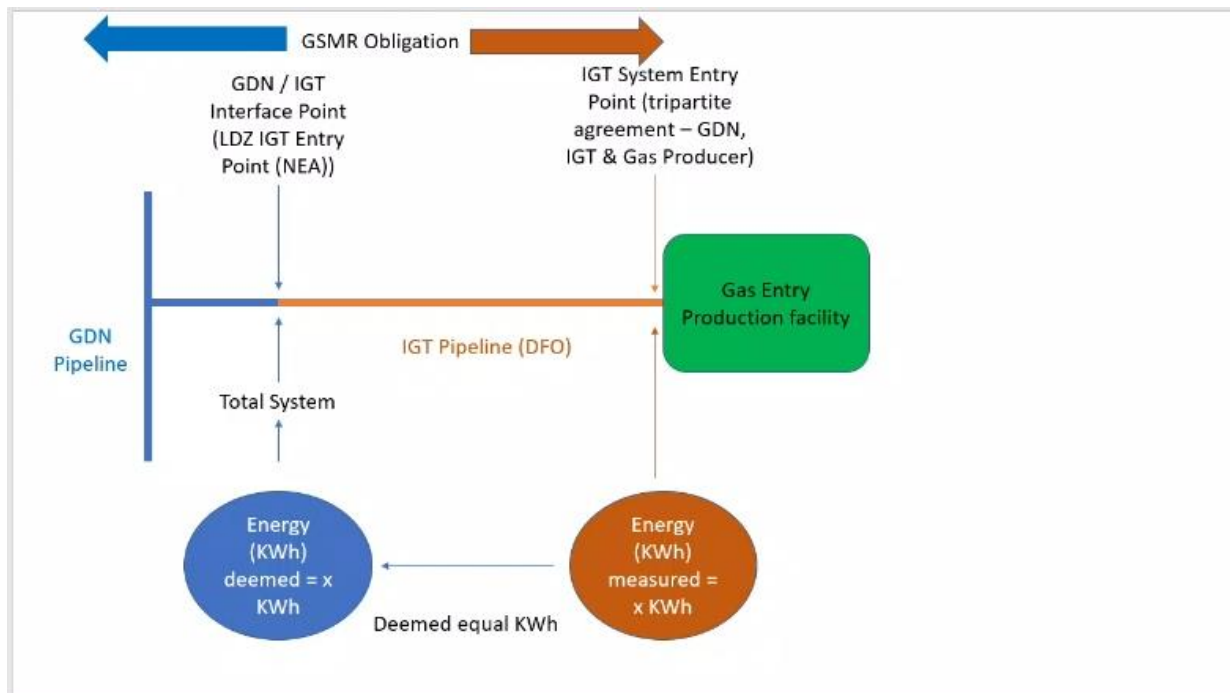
GSMR Obligation

GDN / IGT Interface Point (LDZ IGT Entry Point (NEA))

IGT System Entry Point (tripartite agreement – GDN, IGT & Gas Producer)

Gas Entry Production facility

GDN Pipeline

IGT Pipeline (DFO)

Total System

Energy (KWh) deemed = x KWh

Energy (KWh) measured = x KWh

Deemed equal KWh